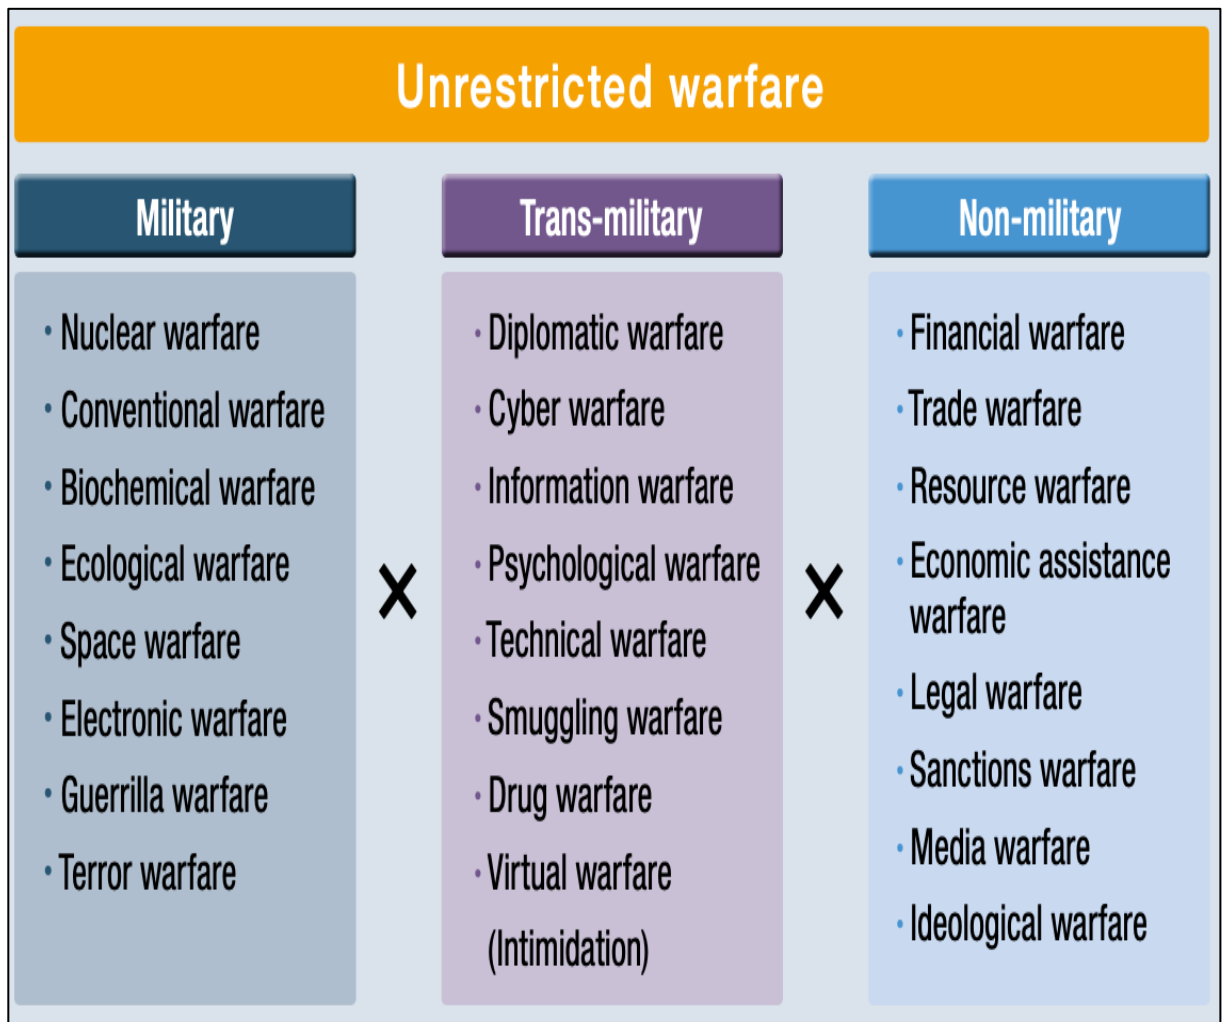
Unrestricted warfare

Military

· Nuclear warfare
· Conventional warfare
· Biochemical warfare
· Ecological warfare
· Space warfare
· Electronic warfare
· Guerrilla warfare
· Terror warfare

X

Trans-military

· Diplomatic warfare
· Cyber warfare
· Information warfare
· Psychological warfare
· Technical warfare
· Smuggling warfare
· Drug warfare
· Virtual warfare (Intimidation)

X

Non-military

· Financial warfare
· Trade warfare
· Resource warfare
· Economic assistance warfare
· Legal warfare
· Sanctions warfare
· Media warfare
· Ideological warfare